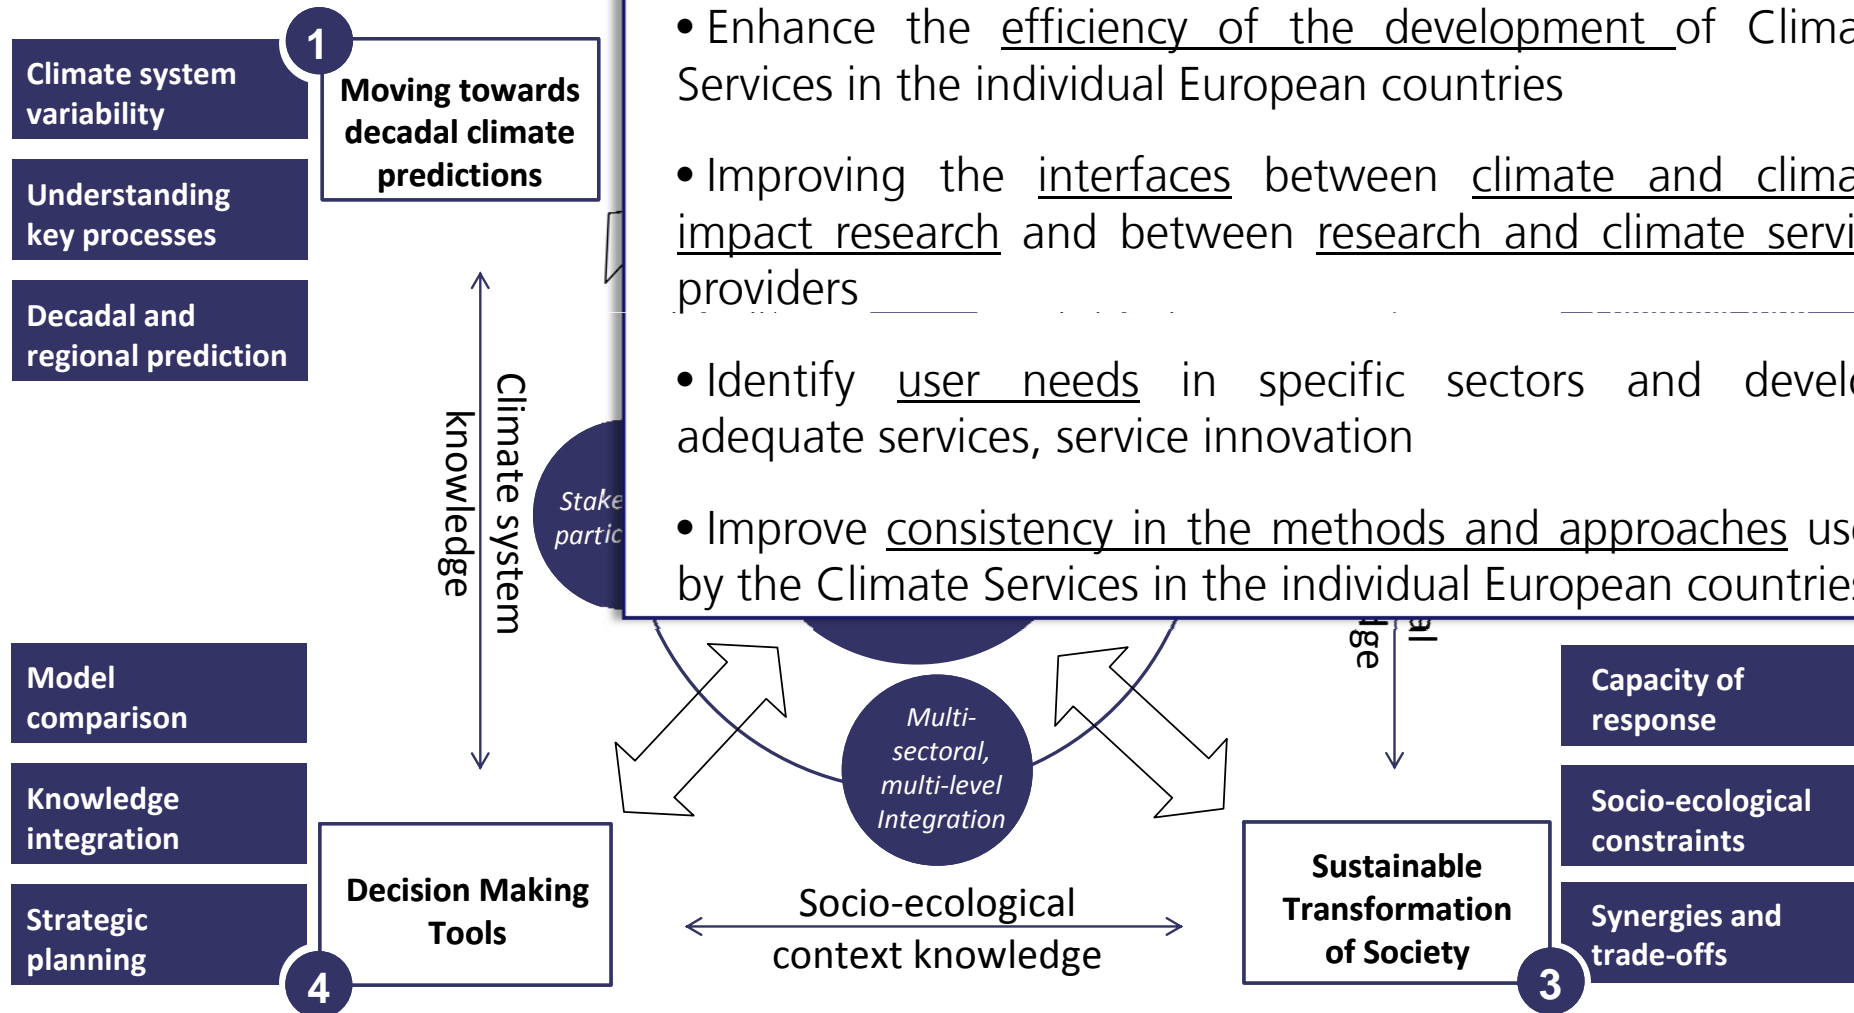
Climate system variability

Understanding key processes

Decadal and regional prediction

1

Moving towards decadal climate predictions

• Enhance the efficiency of the development of Clima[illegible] Services in the individual European countries

• Improving the interfaces between climate and clima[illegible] impact research and between research and climate servi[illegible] providers

• Identify user needs in specific sectors and devel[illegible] adequate services, service innovation

• Improve consistency in the methods and approaches us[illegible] by the Climate Services in the individual European countrie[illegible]

Climate system knowledge

Stake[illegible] partic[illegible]

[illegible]al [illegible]dge

Model comparison

Knowledge integration

Strategic planning

Multi-sectoral, multi-level Integration

Capacity of response

Socio-ecological constraints

Synergies and trade-offs

Decision Making Tools

4

Socio-ecological context knowledge

Sustainable Transformation of Society

3